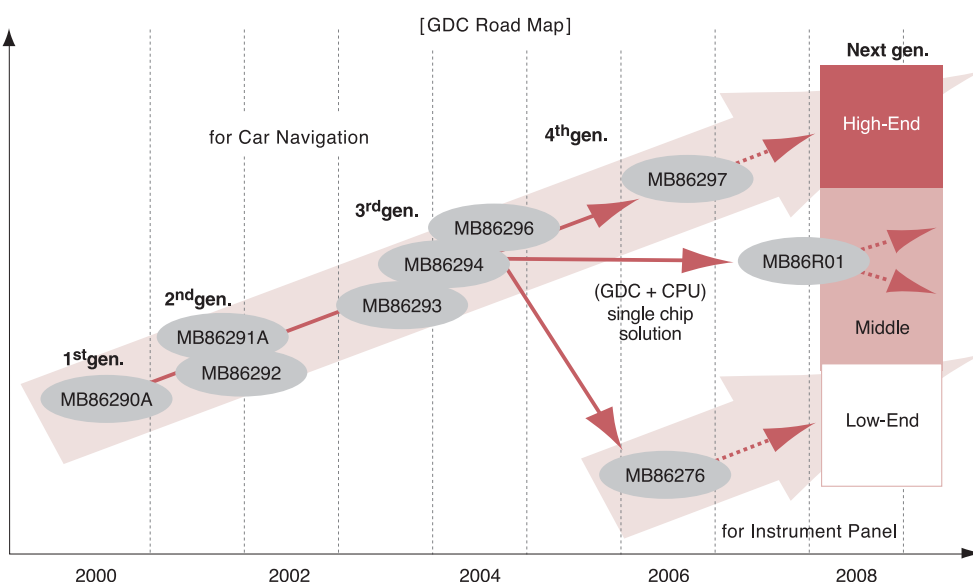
[GDC Road Map]

Next gen.

High-End

for Car Navigation

4th gen.

MB86297

3rd gen.

MB86296

MB86294

MB86R01

2nd gen.

MB86293

(GDC + CPU) single chip solution

MB86291A

Middle

1st gen.

MB86292

MB86290A

Low-End

MB86276

for Instrument Panel

2000

2002

2004

2006

2008